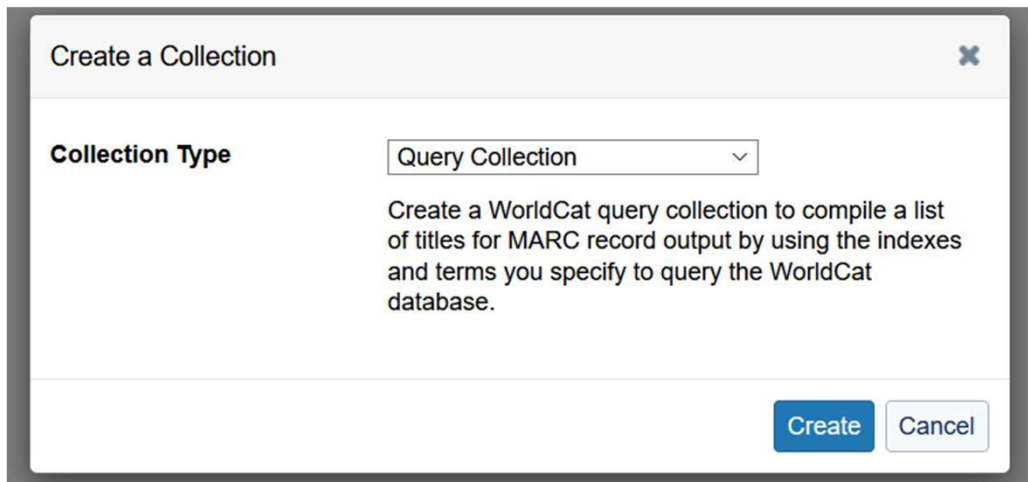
Create a Collection

Collection Type

Query Collection

Create a WorldCat query collection to compile a list of titles for MARC record output by using the indexes and terms you specify to query the WorldCat database.

Create

Cancel